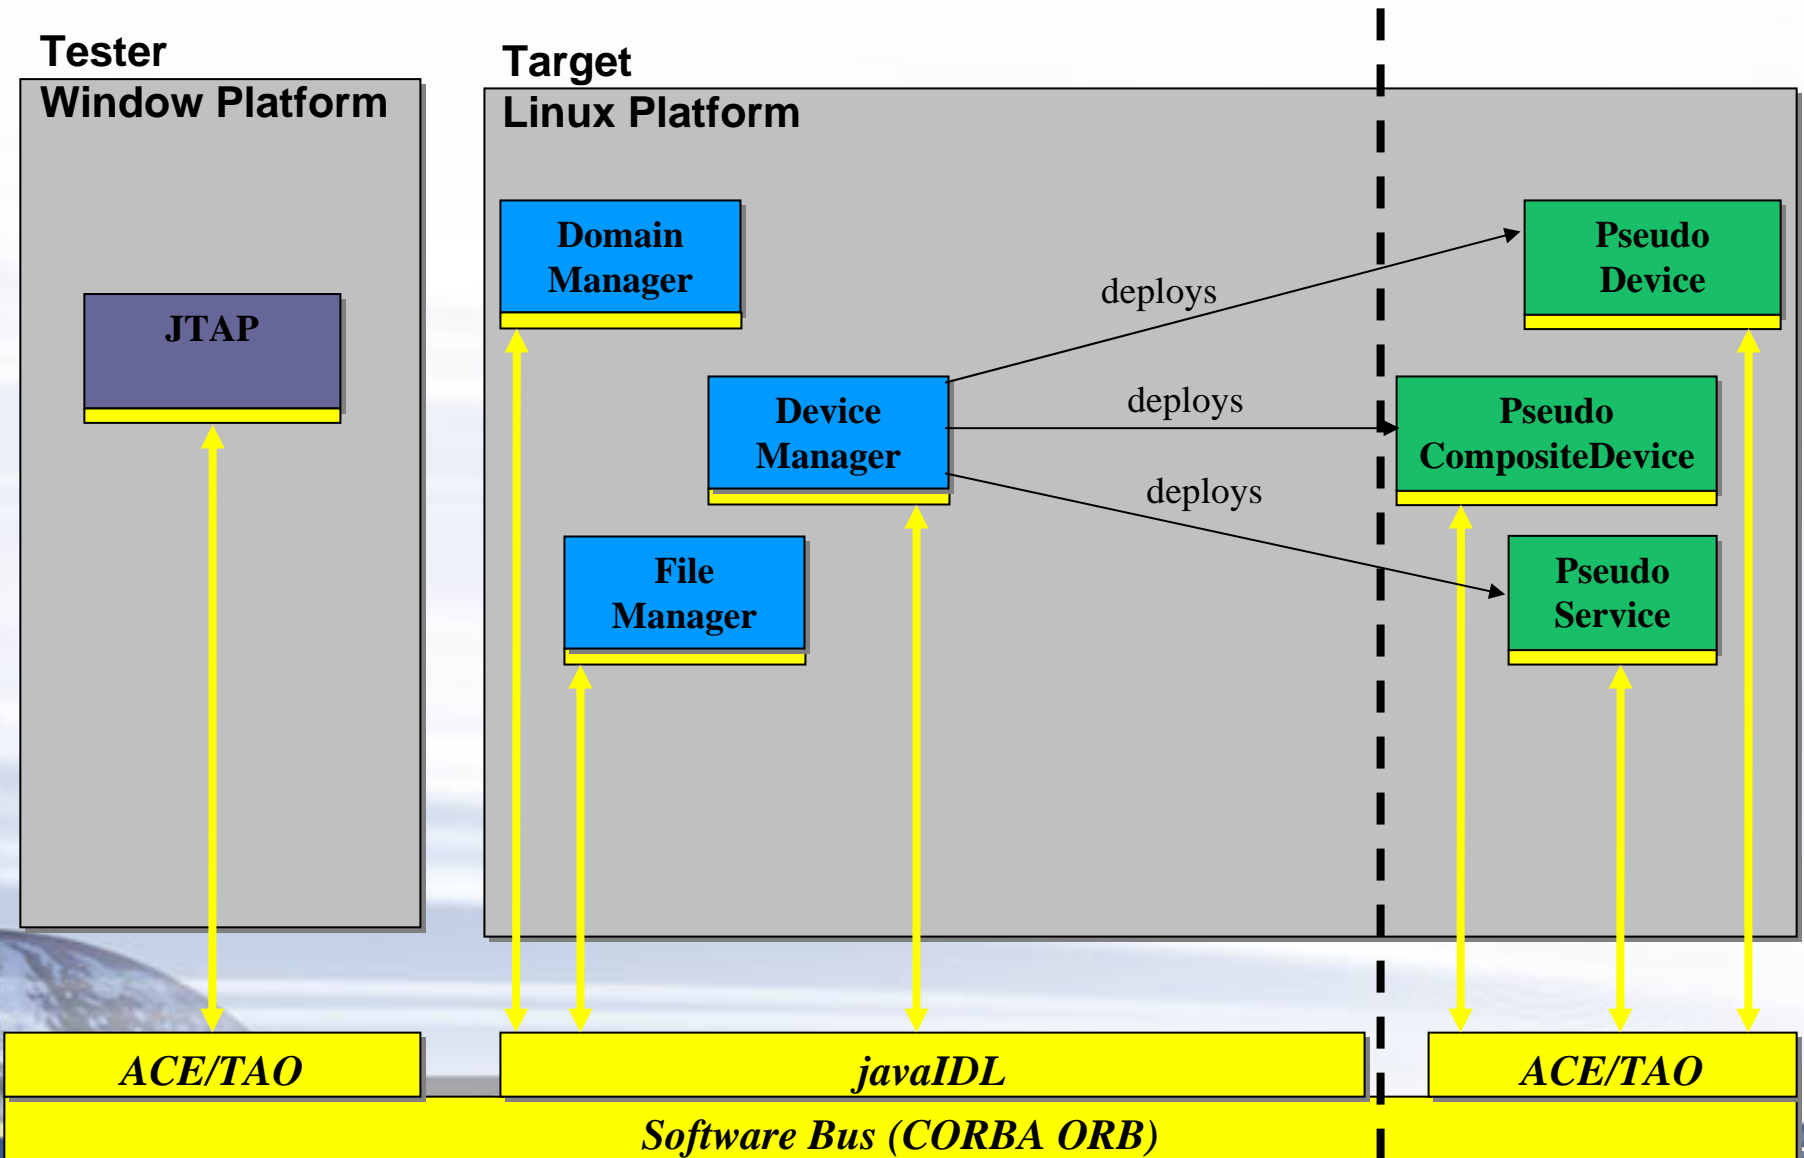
Tester
Window Platform

Target
Linux Platform

JTAP

Domain Manager

Device Manager

File Manager

deploys

deploys

deploys

Pseudo Device

Pseudo CompositeDevice

Pseudo Service

ACE/TAO

javaIDL

ACE/TAO

Software Bus (CORBA ORB)